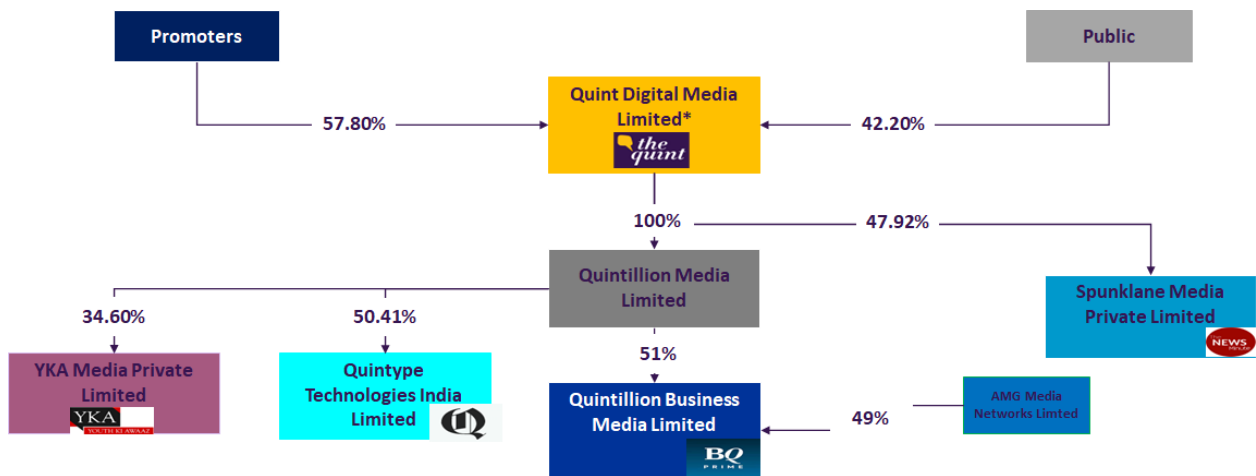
Promoters

Public

57.80%

Quint Digital Media Limited*

the quint

42.20%

100%

47.92%

Quintillion Media Limited

Spunklane Media Private Limited

NEWS

34.60%

50.41%

51%

YKA Media Private Limited

YKA YOUTH KI AWAAZ

Quintype Technologies India Limited

Q

Quintillion Business Media Limited

BQ PRIME

49%

AMG Media Networks Limted